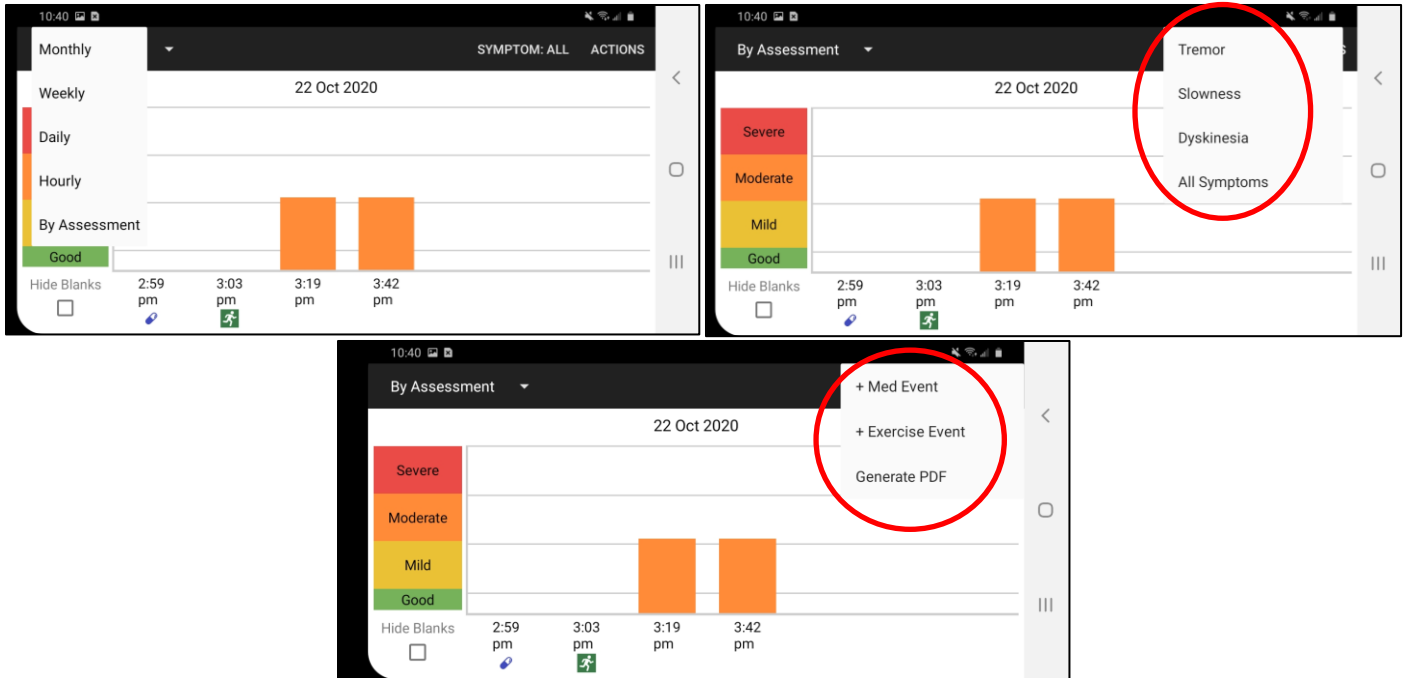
10:40

Monthly

SYMPTOM: ALL ACTIONS

Weekly

22 Oct 2020

Daily

Hourly

By Assessment

Good

Hide Blanks

2:59 pm

3:03 pm

3:19 pm

3:42 pm

10:40

By Assessment

Tremor

Slowness

Dyskinesia

All Symptoms

22 Oct 2020

Severe

Moderate

Mild

Good

Hide Blanks

2:59 pm

3:03 pm

3:19 pm

3:42 pm

10:40

By Assessment

+ Med Event

+ Exercise Event

Generate PDF

22 Oct 2020

Severe

Moderate

Mild

Good

Hide Blanks

2:59 pm

3:03 pm

3:19 pm

3:42 pm